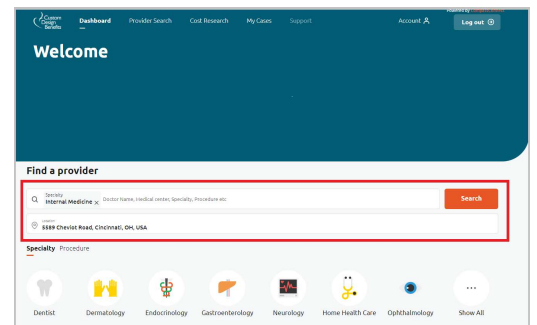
Custom Design Benefits

Dashboard Provider Search Cost Research My Cases Support

Account

Log out

Powered by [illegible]

Welcome

Find a provider

Specialty
Internal Medicine ×

Doctor Name, Medical center, Specialty, Procedure etc

Search

Location
5589 Cheviot Road, Cincinnati, OH, USA

Specialty Procedure

Dentist

Dermatology

Endocrinology

Gastroenterology

Neurology

Home Health Care

Ophthalmology

...

Show All